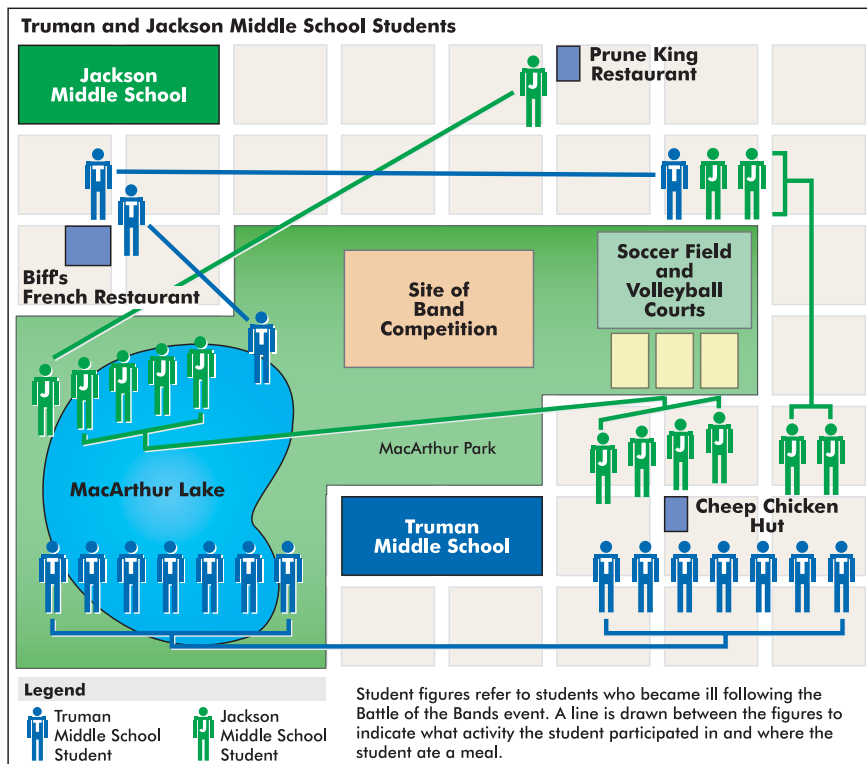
Truman and Jackson Middle School Students

Jackson Middle School

Prune King Restaurant

Biff's French Restaurant

Site of Band Competition

Soccer Field and Volleyball Courts

MacArthur Park

MacArthur Lake

Truman Middle School

Cheep Chicken Hut

T T T T T T T T T T T T T T T T T T T

J J J J J J J J J J J J J J J J

Legend

T Truman Middle School Student

J Jackson Middle School Student

Student figures refer to students who became ill following the Battle of the Bands event. A line is drawn between the figures to indicate what activity the student participated in and where the student ate a meal.